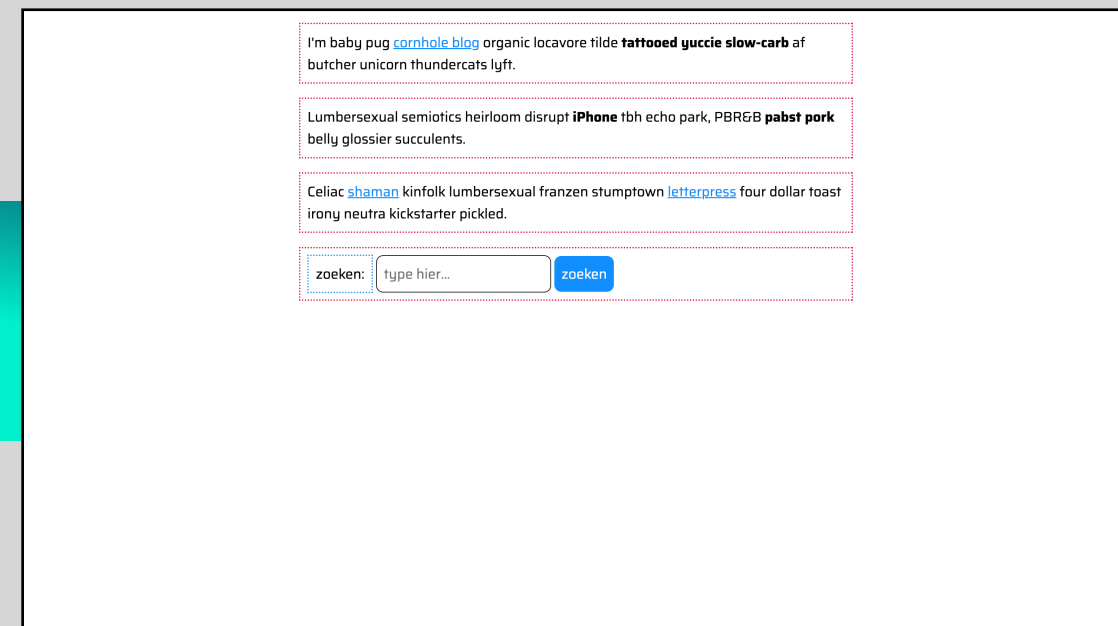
I'm baby pug cornhole blog organic locavore tilde **tattooed yuccie slow-carb** af butcher unicorn thundercats lyft.

Lumbersexual semiotics heirloom disrupt **iPhone** tbh echo park, PBR&B **pabst pork** belly glossier succulents.

Celiac shaman kinfolk lumbersexual franzen stumptown letterpress four dollar toast irony neutra kickstarter pickled.

zoeken: type hier... zoeken